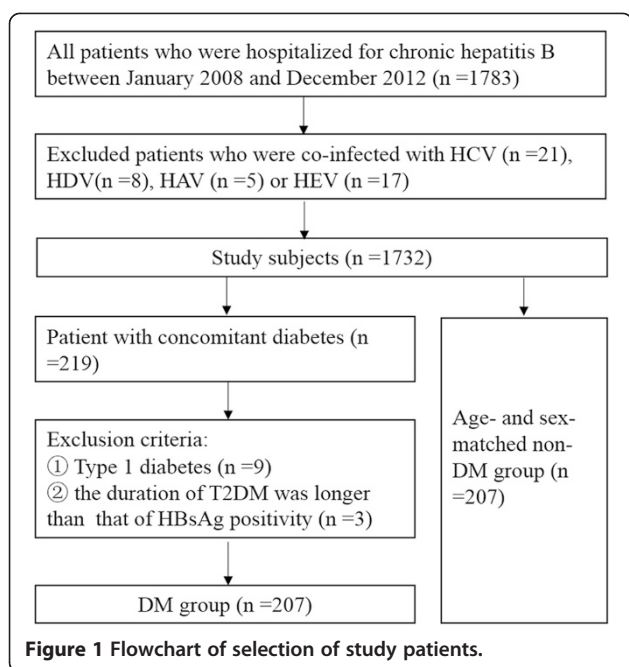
All patients who were hospitalized for chronic hepatitis B between January 2008 and December 2012 (n =1783)

Excluded patients who were co-infected with HCV (n =21), HDV(n =8), HAV (n =5) or HEV (n =17)

Study subjects (n =1732)

Patient with concomitant diabetes (n =219)

Exclusion criteria:
① Type 1 diabetes (n =9)
② the duration of T2DM was longer than that of HBsAg positivity (n =3)

DM group (n =207)

Age- and sex-matched non-DM group (n =207)

Figure 1 Flowchart of selection of study patients.